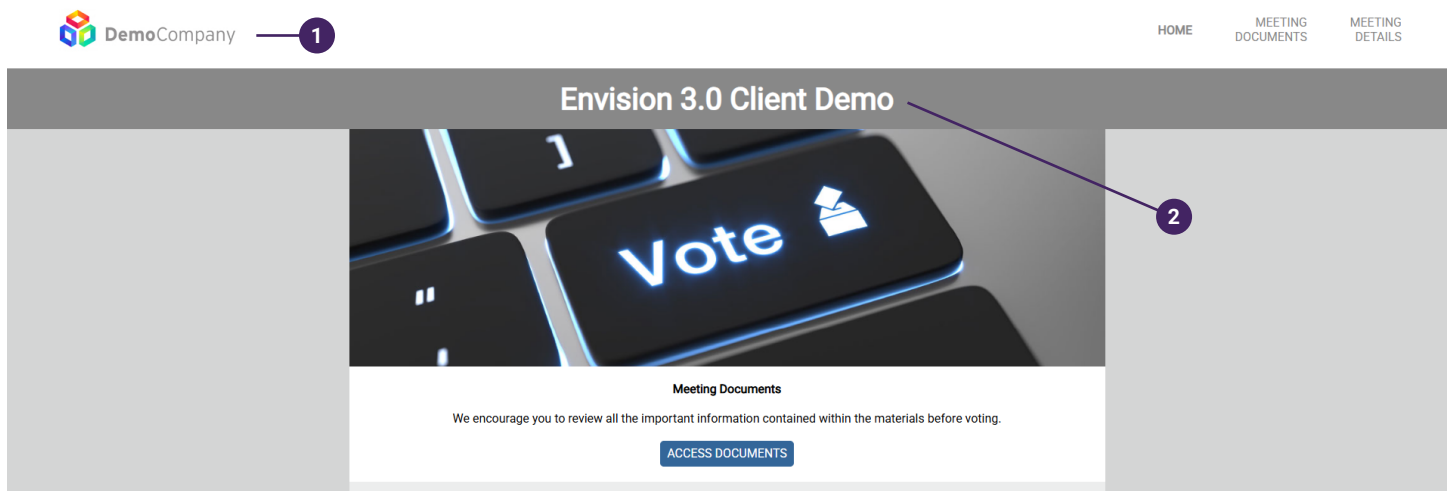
DemoCompany

1

HOME MEETING DOCUMENTS MEETING DETAILS

Envision 3.0 Client Demo

2

]

Vote

"

Meeting Documents

We encourage you to review all the important information contained within the materials before voting.

ACCESS DOCUMENTS